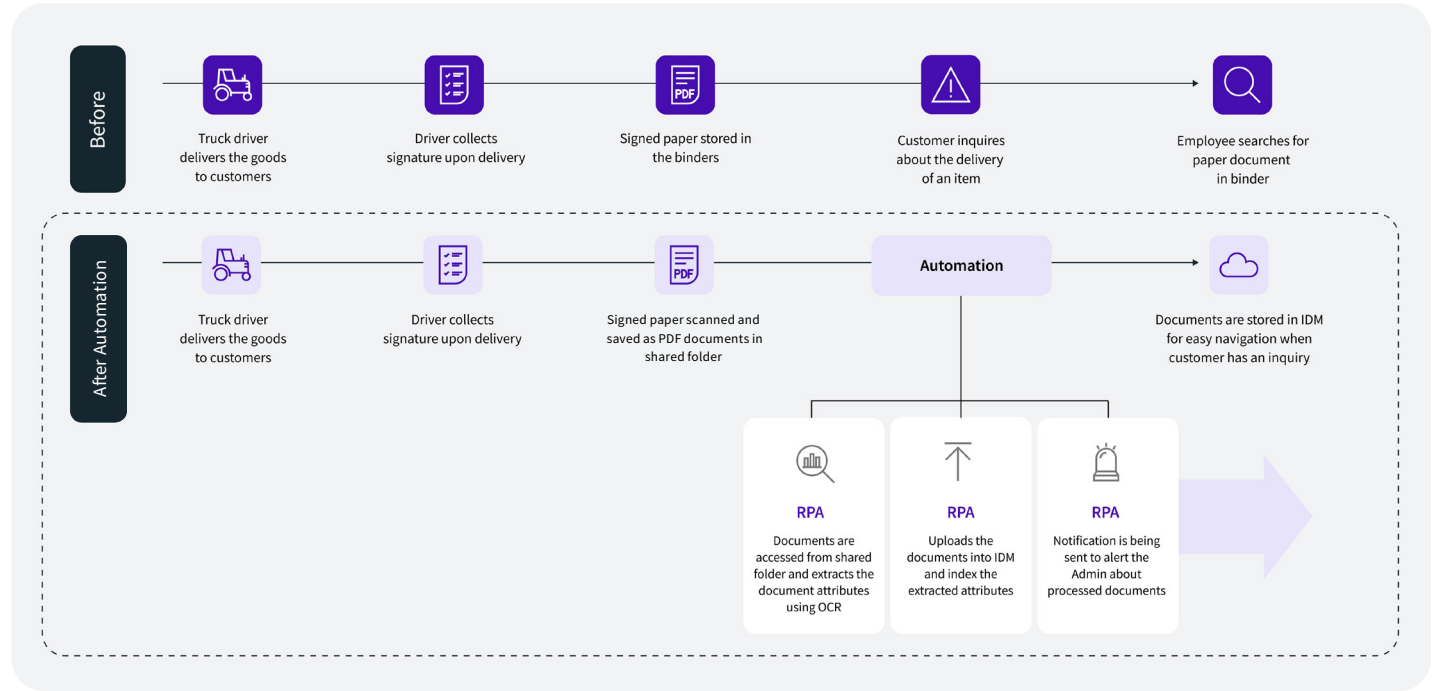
Before

PDF

Truck driver delivers the goods to customers

Driver collects signature upon delivery

Signed paper stored in the binders

Customer inquires about the delivery of an item

Employee searches for paper document in binder

After Automation

PDF

Automation

Truck driver delivers the goods to customers

Driver collects signature upon delivery

Signed paper scanned and saved as PDF documents in shared folder

Documents are stored in IDM for easy navigation when customer has an inquiry

RPA

Documents are accessed from shared folder and extracts the document attributes using OCR

RPA

Uploads the documents into IDM and index the extracted attributes

RPA

Notification is being sent to alert the Admin about processed documents